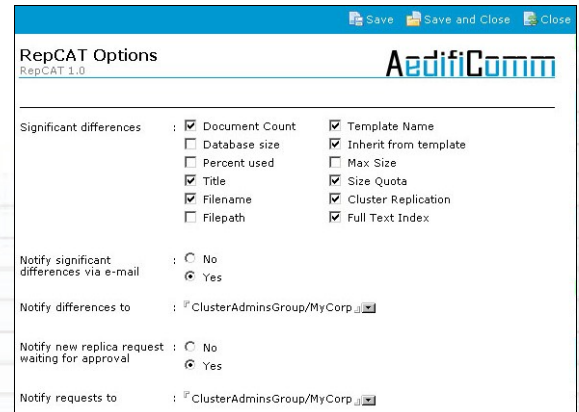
Save Save and Close Close

RepCAT Options
RepCAT 1.0

AedifiComm

Significant differences :

☑ Document Count
☐ Database size
☐ Percent used
☑ Title
☑ Filename
☐ Filepath

☑ Template Name
☑ Inherit from template
☐ Max Size
☑ Size Quota
☑ Cluster Replication
☑ Full Text Index

Notify significant differences via e-mail : ○ No ◉ Yes

Notify differences to : ClusterAdminsGroup/MyCorp

Notify new replica request waiting for approval : ○ No ◉ Yes

Notify requests to : ClusterAdminsGroup/MyCorp